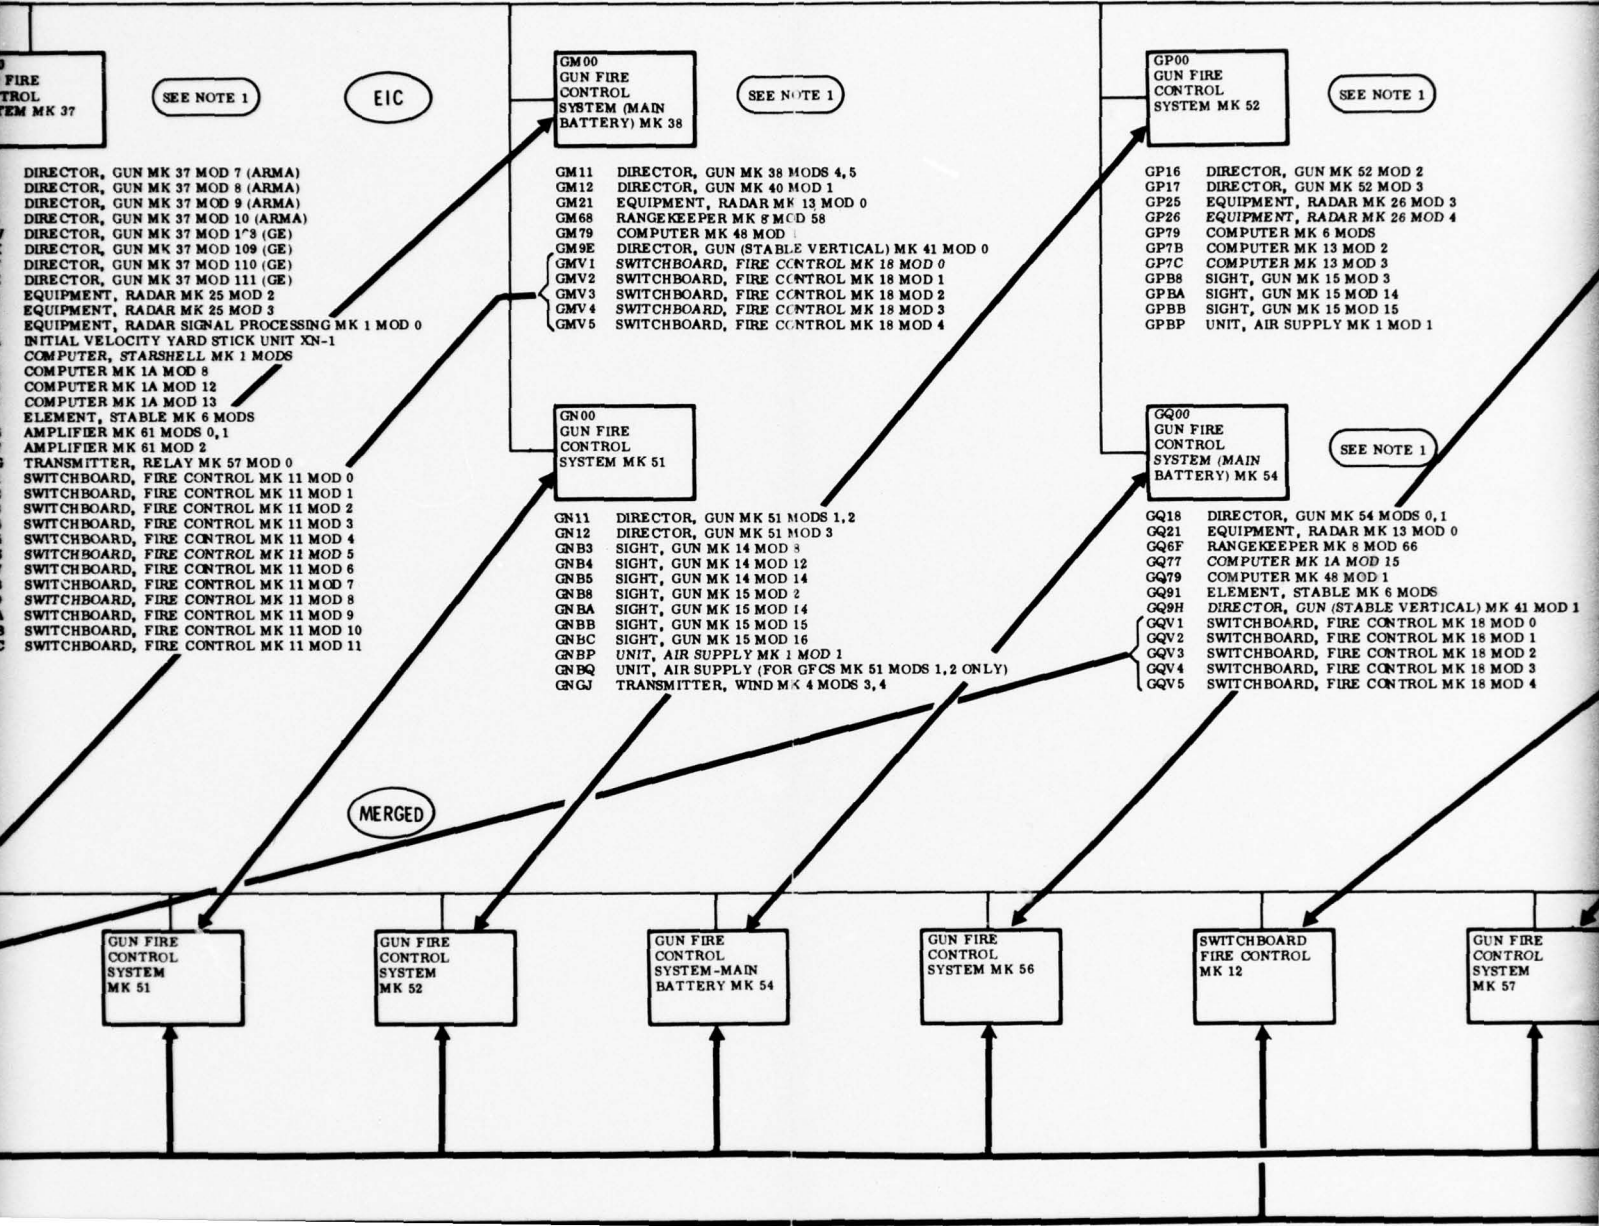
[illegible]
FIRE
TROL
TEM MK 37

SEE NOTE 1

EIC

DIRECTOR, GUN MK 37 MOD 7 (ARMA)
DIRECTOR, GUN MK 37 MOD 8 (ARMA)
DIRECTOR, GUN MK 37 MOD 9 (ARMA)
DIRECTOR, GUN MK 37 MOD 10 (ARMA)
DIRECTOR, GUN MK 37 MOD 1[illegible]8 (GE)
DIRECTOR, GUN MK 37 MOD 109 (GE)
DIRECTOR, GUN MK 37 MOD 110 (GE)
DIRECTOR, GUN MK 37 MOD 111 (GE)
EQUIPMENT, RADAR MK 25 MOD 2
EQUIPMENT, RADAR MK 25 MOD 3
EQUIPMENT, RADAR SIGNAL PROCESSING MK 1 MOD 0
INITIAL VELOCITY YARD STICK UNIT XN-1
COMPUTER, STARSHELL MK 1 MODS
COMPUTER MK 1A MOD 8
COMPUTER MK 1A MOD 12
COMPUTER MK 1A MOD 13
ELEMENT, STABLE MK 6 MODS
AMPLIFIER MK 61 MODS 0, 1
AMPLIFIER MK 61 MOD 2
TRANSMITTER, RELAY MK 57 MOD 0
SWITCHBOARD, FIRE CONTROL MK 11 MOD 0
SWITCHBOARD, FIRE CONTROL MK 11 MOD 1
SWITCHBOARD, FIRE CONTROL MK 11 MOD 2
SWITCHBOARD, FIRE CONTROL MK 11 MOD 3
SWITCHBOARD, FIRE CONTROL MK 11 MOD 4
SWITCHBOARD, FIRE CONTROL MK 11 MOD 5
SWITCHBOARD, FIRE CONTROL MK 11 MOD 6
SWITCHBOARD, FIRE CONTROL MK 11 MOD 7
SWITCHBOARD, FIRE CONTROL MK 11 MOD 8
SWITCHBOARD, FIRE CONTROL MK 11 MOD 9
SWITCHBOARD, FIRE CONTROL MK 11 MOD 10
SWITCHBOARD, FIRE CONTROL MK 11 MOD 11

GM00
GUN FIRE
CONTROL
SYSTEM (MAIN
BATTERY) MK 38

SEE NOTE 1

GM11 DIRECTOR, GUN MK 38 MODS 4, 5
GM12 DIRECTOR, GUN MK 40 MOD 1
GM21 EQUIPMENT, RADAR MK 13 MOD 0
GM68 RANGEKEEPER MK 8 MOD 58
GM79 COMPUTER MK 48 MOD 1
GM9E DIRECTOR, GUN (STABLE VERTICAL) MK 41 MOD 0
GMV1 SWITCHBOARD, FIRE CONTROL MK 18 MOD 0
GMV2 SWITCHBOARD, FIRE CONTROL MK 18 MOD 1
GMV3 SWITCHBOARD, FIRE CONTROL MK 18 MOD 2
GMV4 SWITCHBOARD, FIRE CONTROL MK 18 MOD 3
GMV5 SWITCHBOARD, FIRE CONTROL MK 18 MOD 4

GN00
GUN FIRE
CONTROL
SYSTEM MK 51

GN11 DIRECTOR, GUN MK 51 MODS 1, 2
GN12 DIRECTOR, GUN MK 51 MOD 3
GNB3 SIGHT, GUN MK 14 MOD 8
GNB4 SIGHT, GUN MK 14 MOD 12
GNB5 SIGHT, GUN MK 14 MOD 14
GNB8 SIGHT, GUN MK 15 MOD 2
GNBA SIGHT, GUN MK 15 MOD 14
GNBB SIGHT, GUN MK 15 MOD 15
GNBC SIGHT, GUN MK 15 MOD 16
GNBP UNIT, AIR SUPPLY MK 1 MOD 1
GNBQ UNIT, AIR SUPPLY (FOR GFCS MK 51 MODS 1, 2 ONLY)
GNGJ TRANSMITTER, WIND MK 4 MODS 3, 4

GP00
GUN FIRE
CONTROL
SYSTEM MK 52

SEE NOTE 1

GP16 DIRECTOR, GUN MK 52 MOD 2
GP17 DIRECTOR, GUN MK 52 MOD 3
GP25 EQUIPMENT, RADAR MK 26 MOD 3
GP26 EQUIPMENT, RADAR MK 26 MOD 4
GP79 COMPUTER MK 6 MODS
GP7B COMPUTER MK 13 MOD 2
GP7C COMPUTER MK 13 MOD 3
GPB8 SIGHT, GUN MK 15 MOD 3
GPBA SIGHT, GUN MK 15 MOD 14
GPBB SIGHT, GUN MK 15 MOD 15
GPBP UNIT, AIR SUPPLY MK 1 MOD 1

GQ00
GUN FIRE
CONTROL
SYSTEM (MAIN
BATTERY) MK 54

SEE NOTE 1

GQ18 DIRECTOR, GUN MK 54 MODS 0, 1
GQ21 EQUIPMENT, RADAR MK 13 MOD 0
GQ6F RANGEKEEPER MK 8 MOD 66
GQ77 COMPUTER MK 1A MOD 15
GQ79 COMPUTER MK 48 MOD 1
GQ91 ELEMENT, STABLE MK 6 MODS
GQ9H DIRECTOR, GUN (STABLE VERTICAL) MK 41 MOD 1
GQV1 SWITCHBOARD, FIRE CONTROL MK 18 MOD 0
GQV2 SWITCHBOARD, FIRE CONTROL MK 18 MOD 1
GQV3 SWITCHBOARD, FIRE CONTROL MK 18 MOD 2
GQV4 SWITCHBOARD, FIRE CONTROL MK 18 MOD 3
GQV5 SWITCHBOARD, FIRE CONTROL MK 18 MOD 4

MERGED

GUN FIRE CONTROL SYSTEM MK 51

GUN FIRE CONTROL SYSTEM MK 52

GUN FIRE CONTROL SYSTEM-MAIN BATTERY MK 54

GUN FIRE CONTROL SYSTEM MK 56

SWITCHBOARD FIRE CONTROL MK 12

GUN FIRE CONTROL SYSTEM MK 57